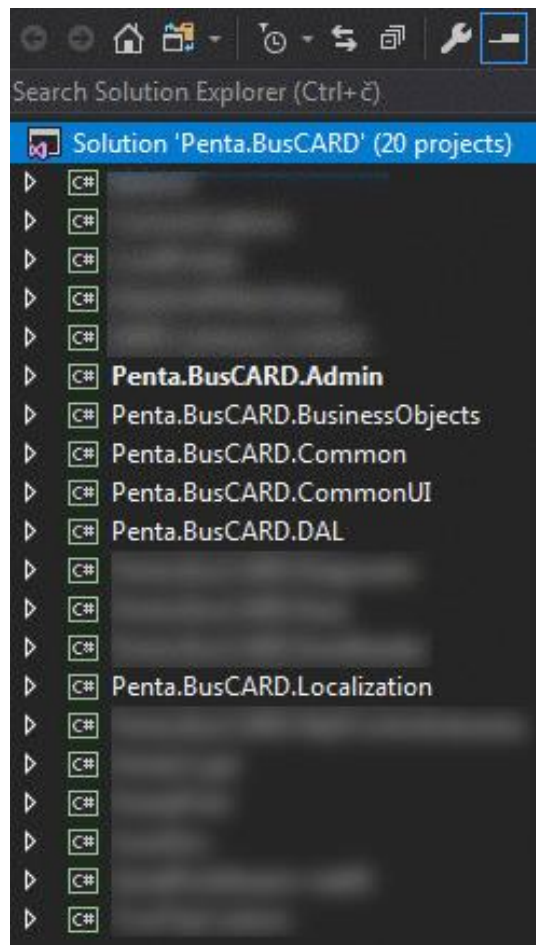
Search Solution Explorer (Ctrl+č)

Solution 'Penta.BusCARD' (20 projects)

C# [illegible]
C# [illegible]
C# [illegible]
C# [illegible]
C# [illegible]
C# Penta.BusCARD.Admin
C# Penta.BusCARD.BusinessObjects
C# Penta.BusCARD.Common
C# Penta.BusCARD.CommonUI
C# Penta.BusCARD.DAL
C# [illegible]
C# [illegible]
C# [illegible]
C# Penta.BusCARD.Localization
C# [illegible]
C# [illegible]
C# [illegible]
C# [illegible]
C# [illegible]
C# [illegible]